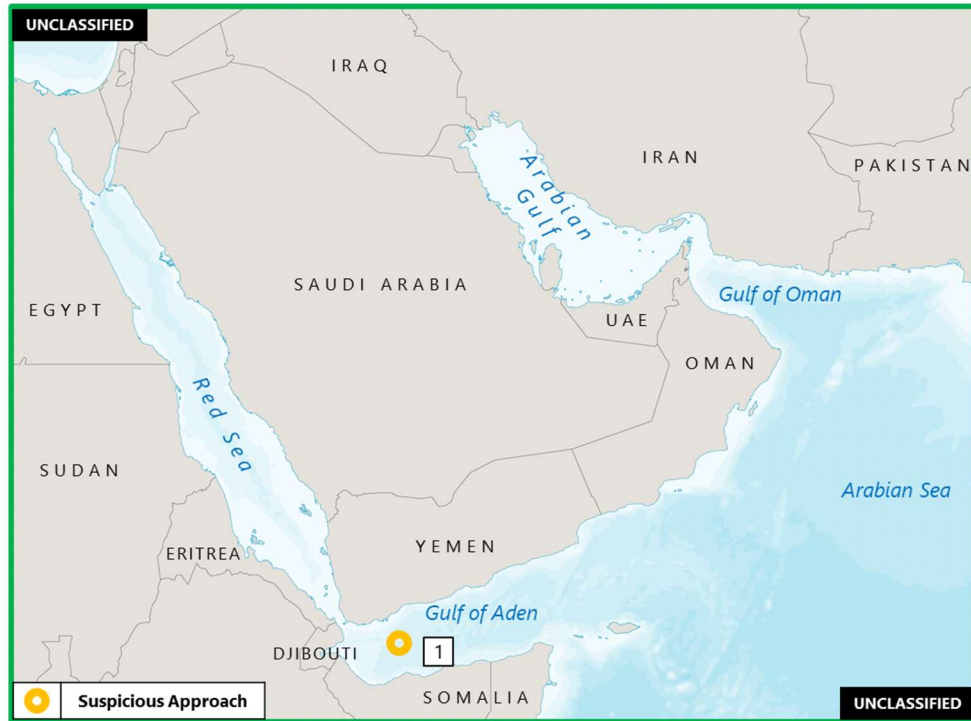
UNCLASSIFIED

IRAQ

IRAN

PAKISTAN

Arabian Gulf

SAUDI ARABIA

EGYPT

UAE

Gulf of Oman

OMAN

Red Sea

SUDAN

Arabian Sea

ERITREA

YEMEN

Gulf of Aden

DJIBOUTI

1

Suspicious Approach

SOMALIA

UNCLASSIFIED